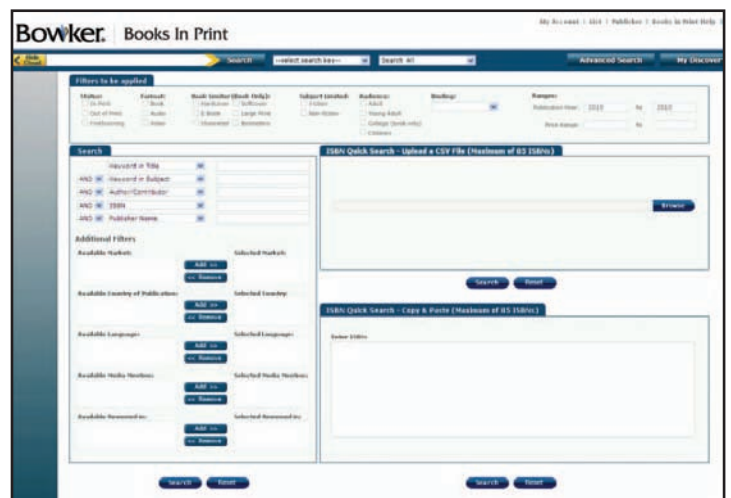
Bowker. Books In Print

My Account | Alert | Publisher | Books in Print Help

Hide Sheet

Search --select search key-- Search All

Advanced Search My Discover

Filters to be applied

Status:
In Print
Out of Print
Forthcoming

Format:
Book
Audio
Video

Book Limiter:
Hardcover
E-Book
Mass Market

Book Only:
Softcover
Large Print
Remainders

Subject Limited:
Fiction
Non-fiction

Audience:
Adult
Young Adult
College (Grade only)
Children

Reading:

Ranges:
Publication Year: 2015 to 2015
Price Range: to

Search

Keyword in Title
AND Keyword in Subject
AND Author/Contributor
AND ISBN
AND Publisher Name

ISBN Quick Search - Upload a CSV File (Maximum of 85 ISBNs)

Browse

Search Reset

Additional Filters

Available Markets: Selected Markets:
Add >>
<< Remove

Available Country of Publication: Selected Country:
Add >>
<< Remove

Available Languages: Selected Languages:
Add >>
<< Remove

Available Media Mentions: Selected Media Mentions:
Add >>
<< Remove

Available Reviewed in: Selected Reviewed in:
Add >>
<< Remove

ISBN Quick Search - Copy & Paste (Maximum of 85 ISBNs)

Enter ISBNs

Search Reset

Search Reset